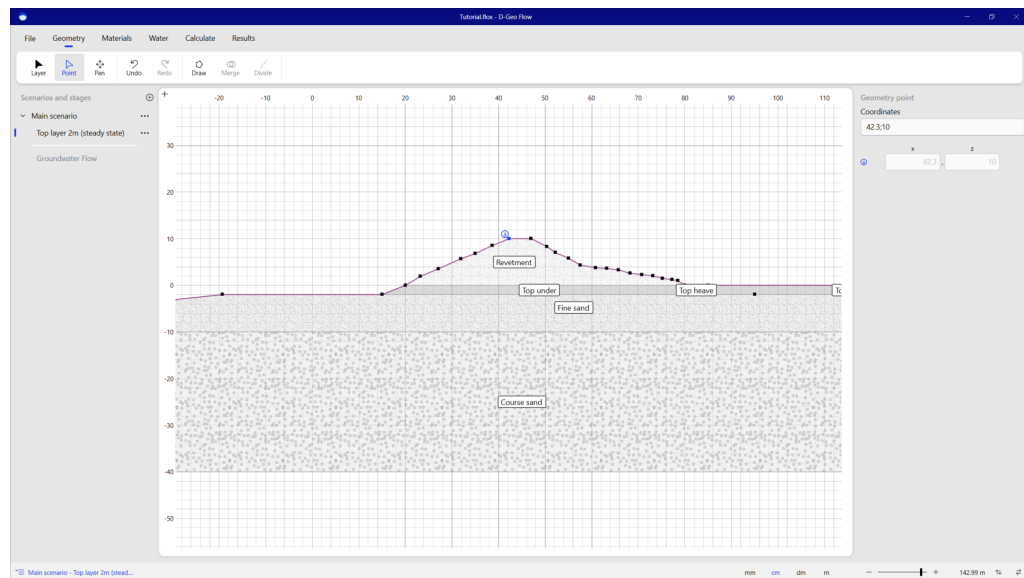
Tutorial.flox - D-Geo Flow

File Geometry Materials Water Calculate Results

Layer Point Pan Undo Redo Draw Merge Divide

Scenarios and stages

Main scenario

Top layer 2m (steady state)

Groundwater Flow

-20 -10 0 10 20 30 40 50 60 70 80 90 100 110

30

20

10

0

-10

-20

-30

-40

-50

Revetment

Top under

Top heave

To

Fine sand

Course sand

Geometry point

Coordinates

42.3;10

x z

42.3 10

Main scenario - Top layer 2m (stead...

mm cm dm m

142.99 m %